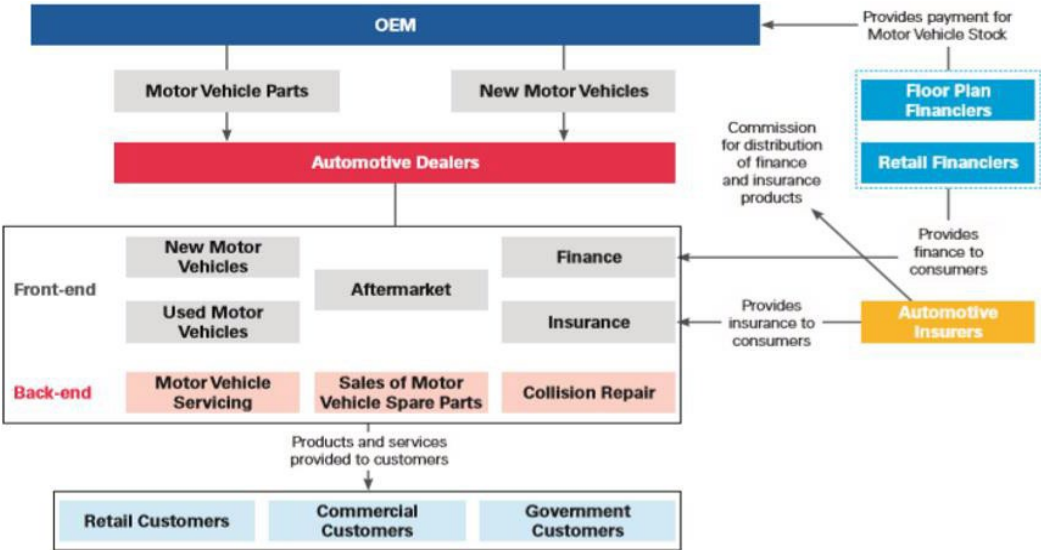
OEM

Provides payment for Motor Vehicle Stock

Motor Vehicle Parts

New Motor Vehicles

Floor Plan Financiers

Retail Financiers

Commission for distribution of finance and insurance products

Automotive Dealers

Provides finance to consumers

Front-end

New Motor Vehicles

Used Motor Vehicles

Aftermarket

Finance

Insurance

Provides insurance to consumers

Automotive Insurers

Back-end

Motor Vehicle Servicing

Sales of Motor Vehicle Spare Parts

Collision Repair

Products and services provided to customers

Retail Customers

Commercial Customers

Government Customers